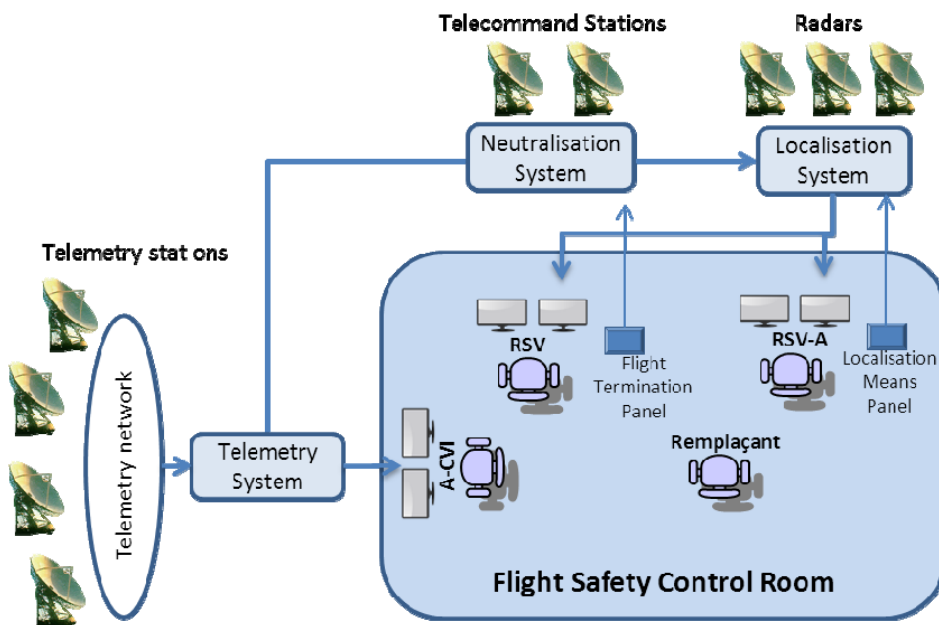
Telecommand Stations

Radars

Neutralisation System

Localisation System

Telemetry stat ons

RSV

Flight Termination Panel

RSV-A

Localisation Means Panel

Telemetry network

Telemetry System

A-CVI

Remplaçant

Flight Safety Control Room